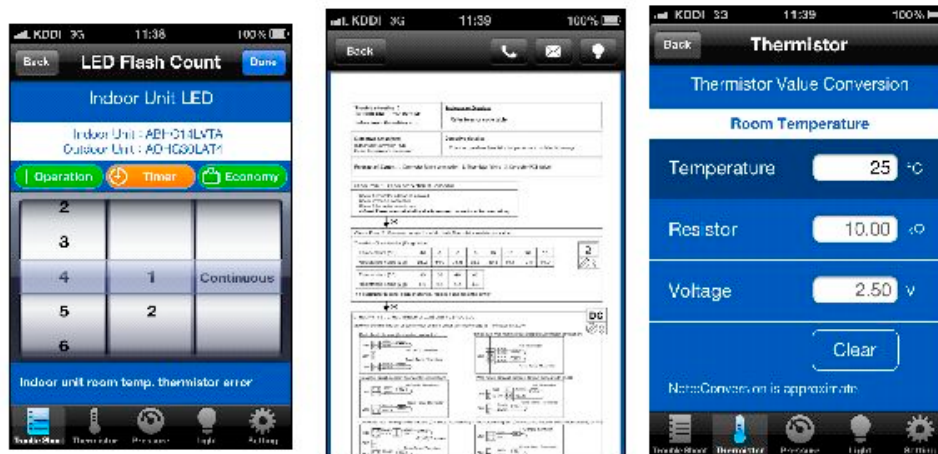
KDDI 3G 11:38 100%

Back LED Flash Count Done

Indoor Unit LED

Indoor Unit : ABH014LVTA
Outdoor Unit : AOHG30LAT4

Operation Timer Economy

2
3
4 1 Continuous
5 2
6

Indoor unit room temp. thermistor error

Trouble Shoot Thermistor Pressure Light Setting

KDDI 3G 11:39 100%

Back

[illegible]

KDDI 3G 11:39 100%

Back Thermistor

Thermistor Value Conversion

Room Temperature

Temperature 25 °C

Resistor 10.00 kΩ

Voltage 2.50 V

Clear

Note:Conversion is approximate

Trouble Shoot Thermistor Pressure Light Setting